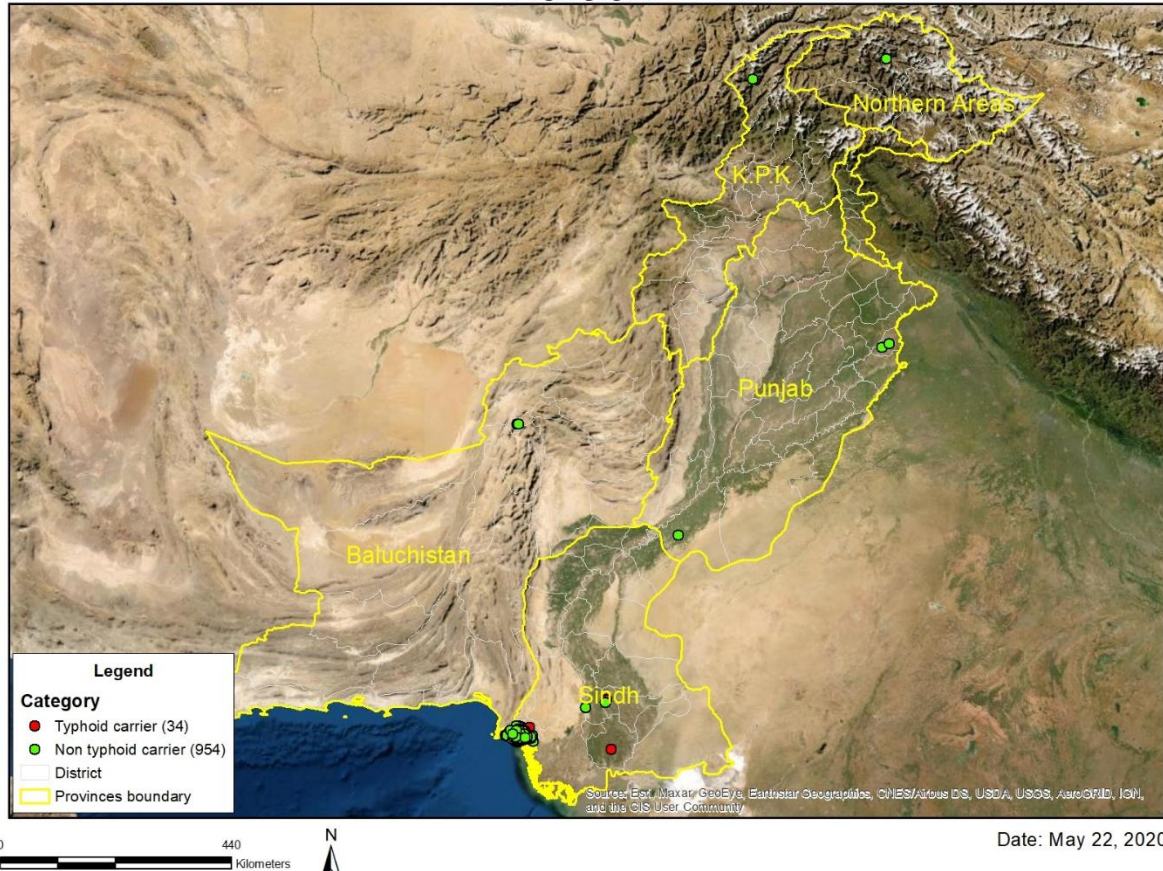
Northern Areas

K.P.K

Punjab

Baluchistan

Sindh

Legend
Category
Typhoid carrier (34)
Non typhoid carrier (954)
District
Provinces boundary

Source: Esri, Maxar, GeoEye, Earthstar Geographics, CNES/Airbus DS, USDA, USGS, AeroGRID, IGN, and the GIS User Community

0 440 Kilometers

N

Date: May 22, 2020